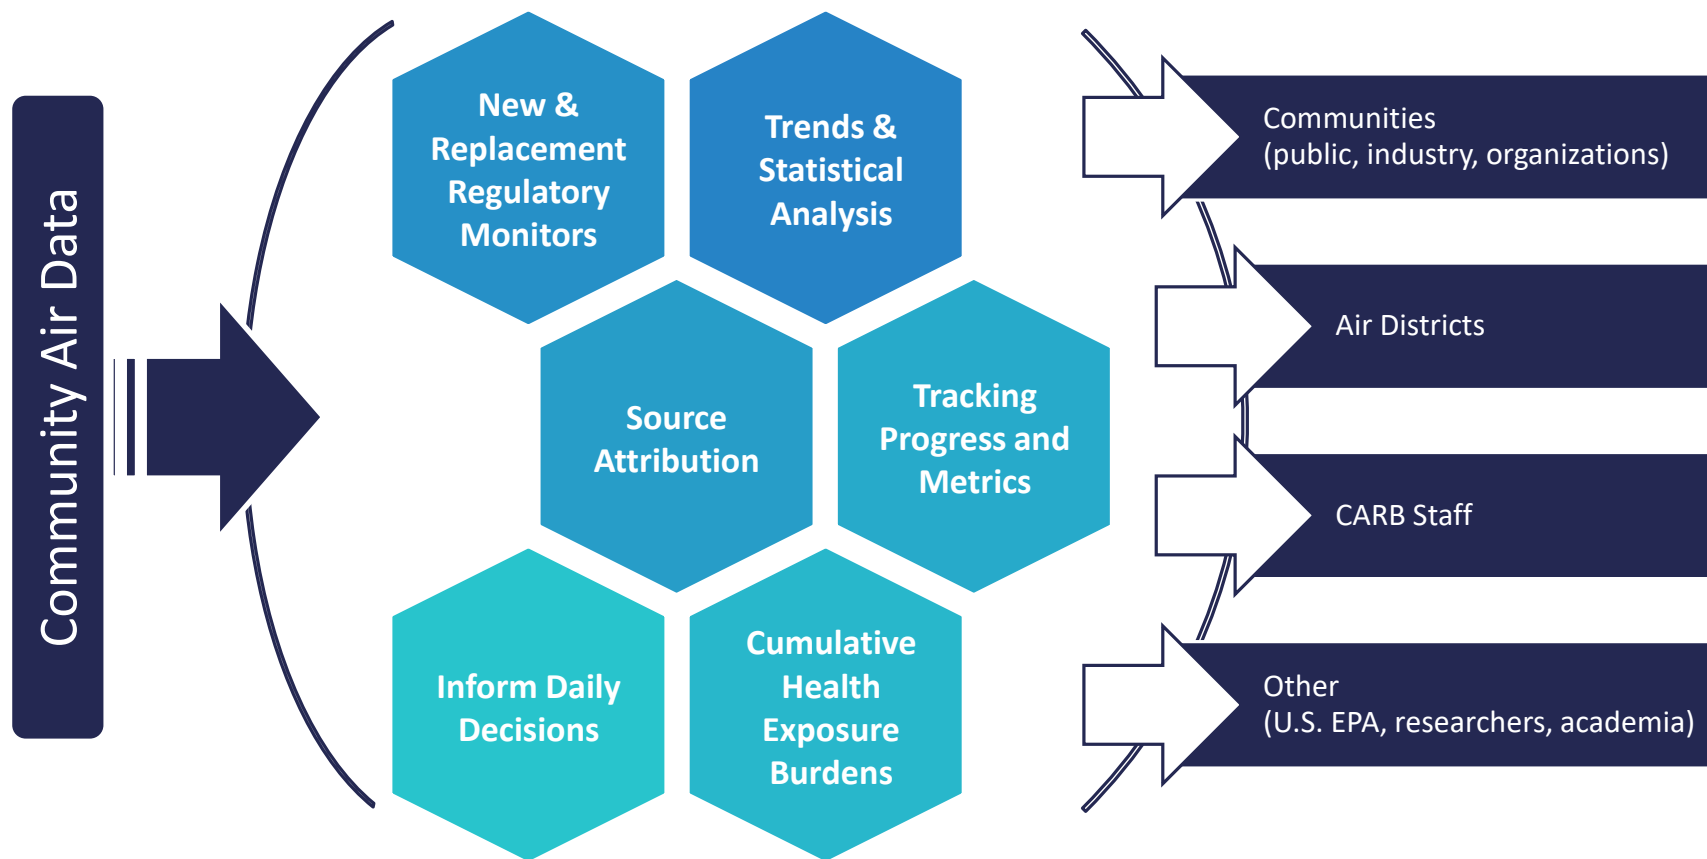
Community Air Data

New & Replacement Regulatory Monitors

Trends & Statistical Analysis

Source Attribution

Tracking Progress and Metrics

Inform Daily Decisions

Cumulative Health Exposure Burdens

Communities
(public, industry, organizations)

Air Districts

CARB Staff

Other
(U.S. EPA, researchers, academia)